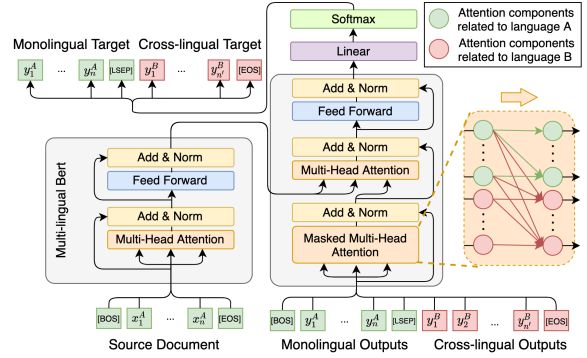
Attention components related to language A

Attention components related to language B

Monolingual Target

Cross-lingual Target

$y_1^A$ ... $y_m^A$ [LSEP] $y_1^B$ ... $y_{n'}^B$ [EOS]

Softmax

Linear

Add & Norm

Feed Forward

Add & Norm

Multi-Head Attention

Add & Norm

Masked Multi-Head Attention

Multi-lingual Bert

Add & Norm

Feed Forward

Add & Norm

Multi-Head Attention

[BOS] $x_1^A$ ... $x_n^A$ [EOS]

Source Document

[BOS] $y_1^A$ ... $y_m^A$ [LSEP] $y_1^B$ $y_2^B$ ... $y_{n'}^B$ [EOS]

Monolingual Outputs

Cross-lingual Outputs